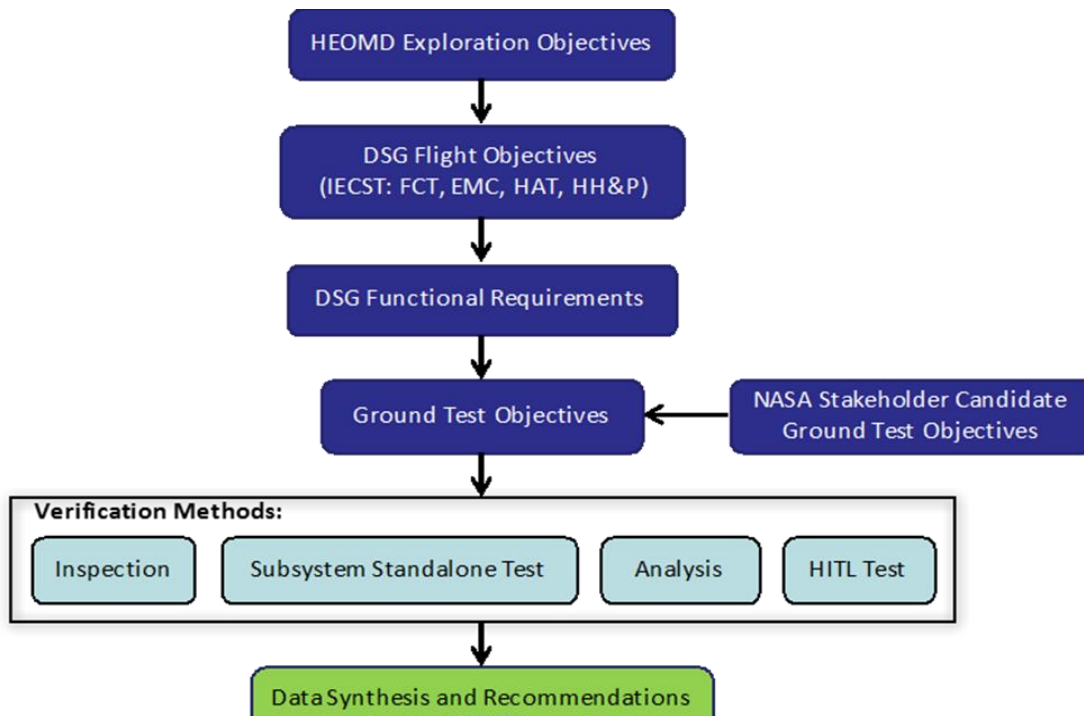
HEOMD Exploration Objectives

DSG Flight Objectives
(IECST: FCT, EMC, HAT, HH&P)

DSG Functional Requirements

Ground Test Objectives

NASA Stakeholder Candidate Ground Test Objectives

Verification Methods:

Inspection

Subsystem Standalone Test

Analysis

HITL Test

Data Synthesis and Recommendations